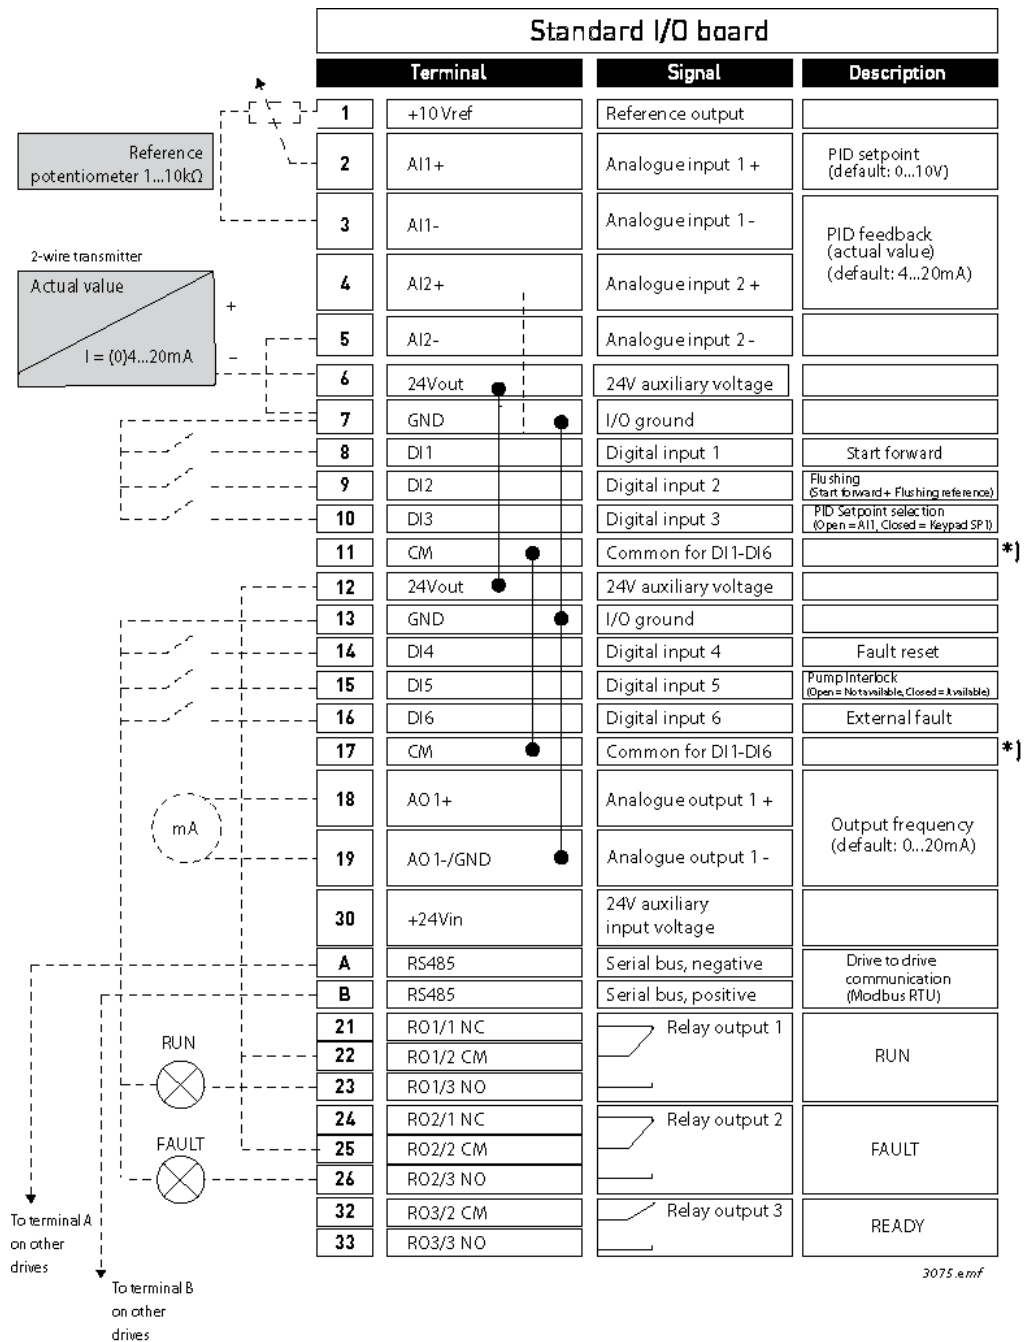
Standard I/O board

| Terminal | | Signal | Description |
|---|---|---|---|
| 1 | +10 Vref | Reference output | |
| 2 | AI1+ | Analogue input 1 + | PID setpoint (default: 0...10V) |
| 3 | AI1- | Analogue input 1 - | PID feedback (actual value) (default: 4...20mA) |
| 4 | AI2+ | Analogue input 2 + | |
| 5 | AI2- | Analogue input 2 - | |
| 6 | 24Vout | 24V auxiliary voltage | |
| 7 | GND | I/O ground | |
| 8 | DI1 | Digital input 1 | Start forward |
| 9 | DI2 | Digital input 2 | Flushing (Start forward + Flushing reference) |
| 10 | DI3 | Digital input 3 | PID Setpoint selection (Open = AI1, Closed = Keypad SP1) |
| 11 | CM | Common for DI1-DI6 | *) |
| 12 | 24Vout | 24V auxiliary voltage | |
| 13 | GND | I/O ground | |
| 14 | DI4 | Digital input 4 | Fault reset |
| 15 | DI5 | Digital input 5 | Pump Interlock (Open = Not available, Closed = Available) |
| 16 | DI6 | Digital input 6 | External fault |
| 17 | CM | Common for DI1-DI6 | *) |
| 18 | AO1+ | Analogue output 1 + | Output frequency (default: 0...20mA) |
| 19 | AO1-/GND | Analogue output 1 - | |
| 30 | +24Vin | 24V auxiliary input voltage | |
| A | RS485 | Serial bus, negative | Drive to drive communication (Modbus RTU) |
| B | RS485 | Serial bus, positive | |
| 21 | RO1/1 NC | Relay output 1 | RUN |
| 22 | RO1/2 CM | | |
| 23 | RO1/3 NO | | |
| 24 | RO2/1 NC | Relay output 2 | FAULT |
| 25 | RO2/2 CM | | |
| 26 | RO2/3 NO | | |
| 32 | RO3/2 CM | Relay output 3 | READY |
| 33 | RO3/3 NO | | |

Reference potentiometer 1...10kΩ

2-wire transmitter
Actual value
+
I = (0)4...20mA
-

mA

RUN

FAULT

To terminal A on other drives

To terminal B on other drives

3075.emf